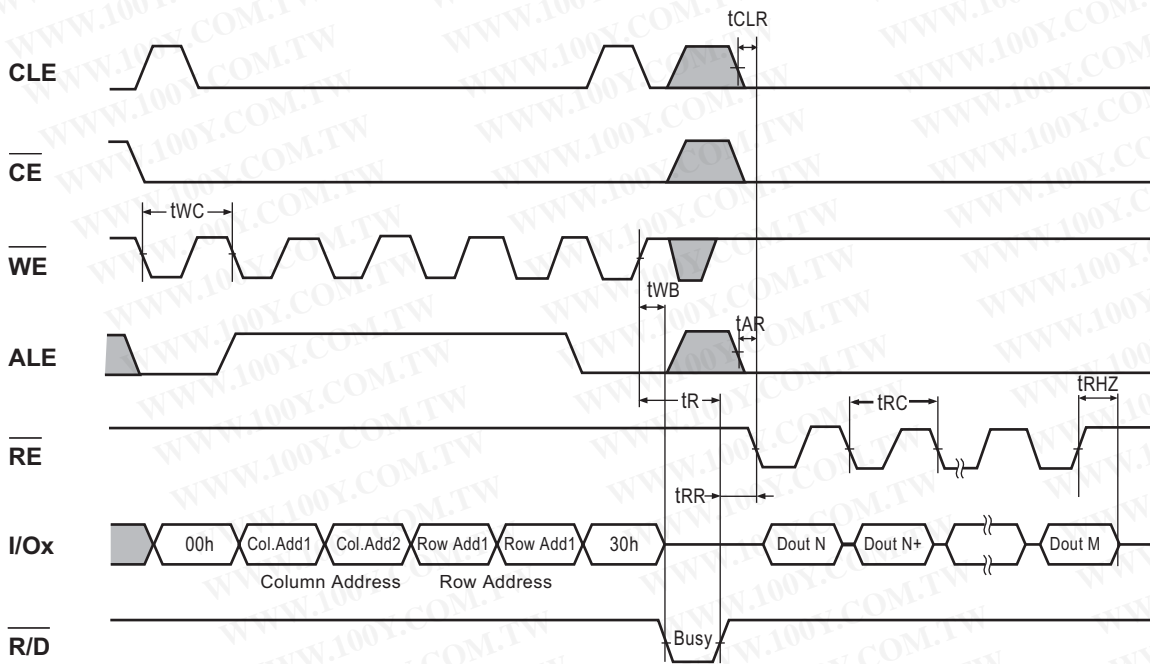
tCLR

CLE

$\overline{CE}$

tWC

$\overline{WE}$

tWB

tAR

ALE

tR

tRC

tRHZ

$\overline{RE}$

tRR

I/Ox

00h

Col.Add1

Col.Add2

Row Add1

Row Add1

30h

Dout N

Dout N+

Dout M

Column Address

Row Address

$\overline{R/D}$

Busy

WWW.100Y.COM.TW